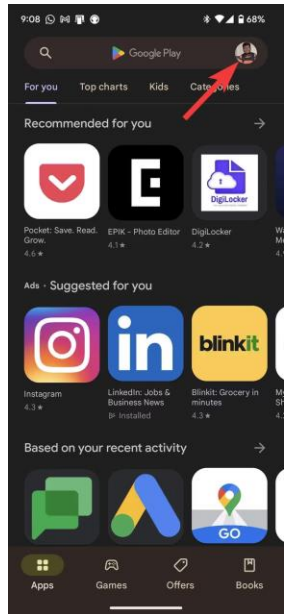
9:08
68%

Google Play

For you
Top charts
Kids
Cate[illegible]ories

Recommended for you

Pocket: Save. Read. Grow.
4.6 ★

EPIK - Photo Editor
4.1 ★

DigiLocker
DigiLocker
4.2 ★

Ads · Suggested for you

Instagram
4.3 ★

LinkedIn: Jobs & Business News
Installed

blinkit
Blinkit: Grocery in minutes
4.3 ★

Based on your recent activity

GO

Apps
Games
Offers
Books